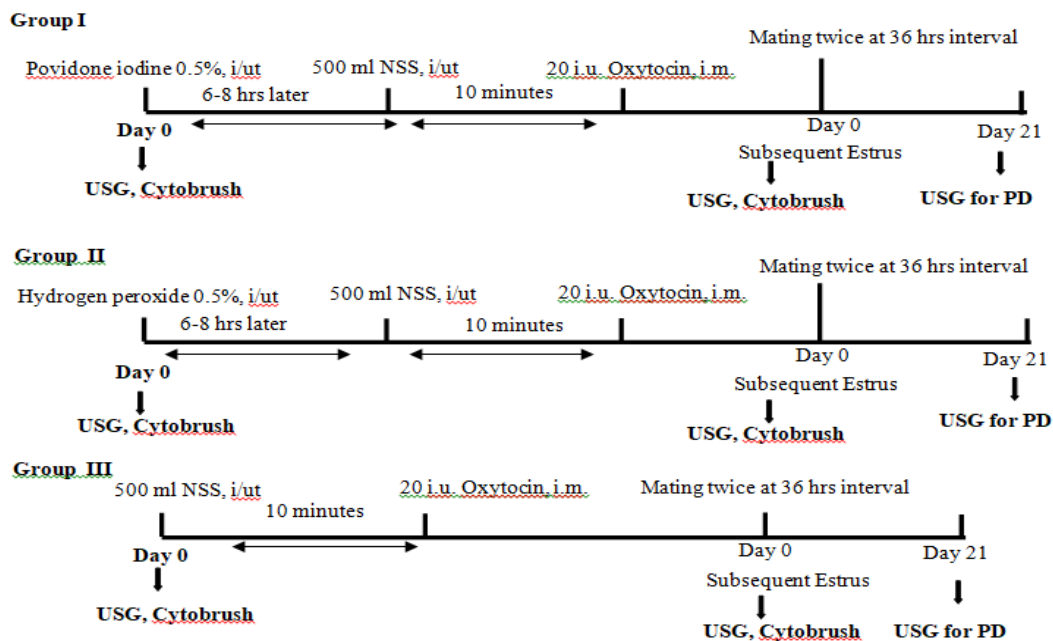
Group I

Povidone iodine 0.5%, i/ut

500 ml NSS, i/ut

20 i.u. Oxytocin, i.m.

Mating twice at 36 hrs interval

6-8 hrs later

10 minutes

Day 0

Day 0

Day 21

Subsequent Estrus

USG, Cytobrush

USG, Cytobrush

USG for PD

Group II

Hydrogen peroxide 0.5%, i/ut

500 ml NSS, i/ut

20 i.u. Oxytocin, i.m.

Mating twice at 36 hrs interval

6-8 hrs later

10 minutes

Day 0

Day 0

Day 21

Subsequent Estrus

USG, Cytobrush

USG, Cytobrush

USG for PD

Group III

500 ml NSS, i/ut

20 i.u. Oxytocin, i.m.

Mating twice at 36 hrs interval

10 minutes

Day 0

Day 0

Day 21

Subsequent Estrus

USG, Cytobrush

USG, Cytobrush

USG for PD